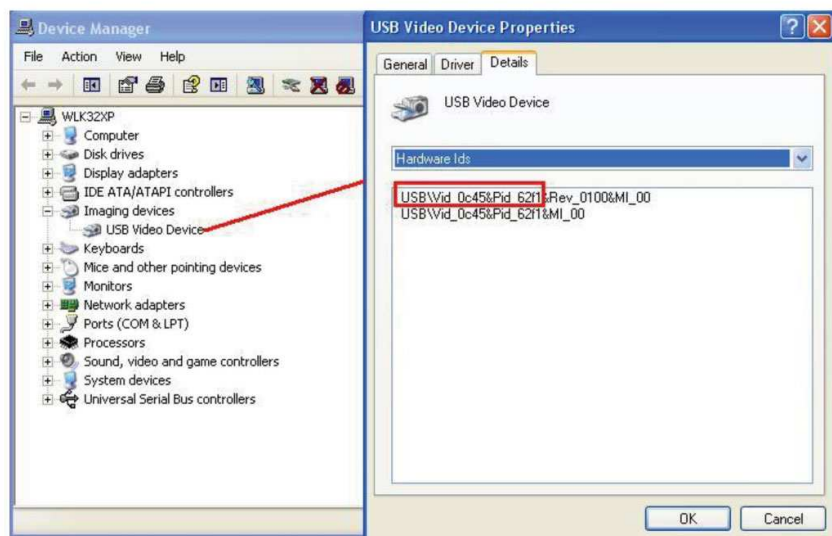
Device Manager

File Action View Help

WLK32XP
Computer
Disk drives
Display adapters
IDE ATA/ATAPI controllers
Imaging devices
USB Video Device
Keyboards
Mice and other pointing devices
Monitors
Network adapters
Ports (COM & LPT)
Processors
Sound, video and game controllers
System devices
Universal Serial Bus controllers

USB Video Device Properties

General Driver Details

USB Video Device

Hardware Ids

USB\Vid_0c45&Pid_62f1&Rev_0100&MI_00
USB\Vid_0c45&Pid_62f1&MI_00

OK Cancel